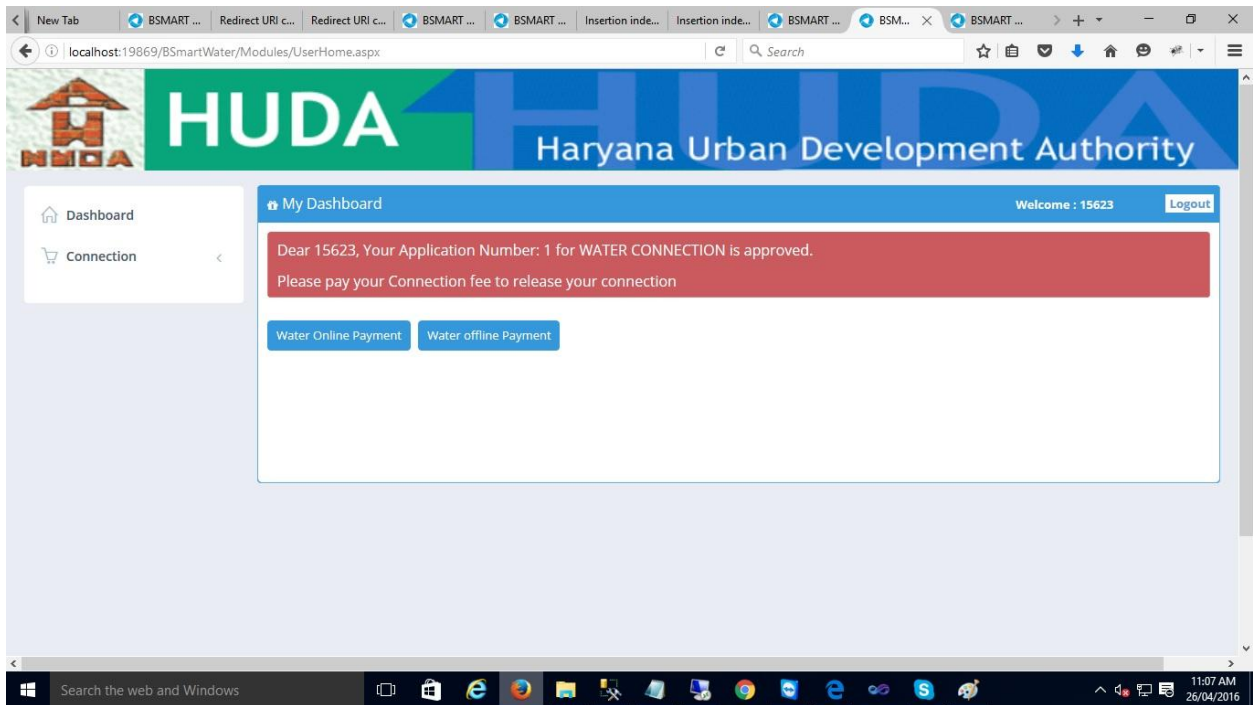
New Tab | BSMART ... | Redirect URI c... | Redirect URI c... | BSMART ... | BSMART ... | Insertion inde... | Insertion inde... | BSMART ... | BSM... | BSMART ...

localhost:19869/BSmartWater/Modules/UserHome.aspx

Search

HMDA

HUDA

Haryana Urban Development Authority

Dashboard

Connection

My Dashboard

Welcome : 15623

Logout

Dear 15623, Your Application Number: 1 for WATER CONNECTION is approved.

Please pay your Connection fee to release your connection

Water Online Payment

Water offline Payment

Search the web and Windows

11:07 AM
26/04/2016